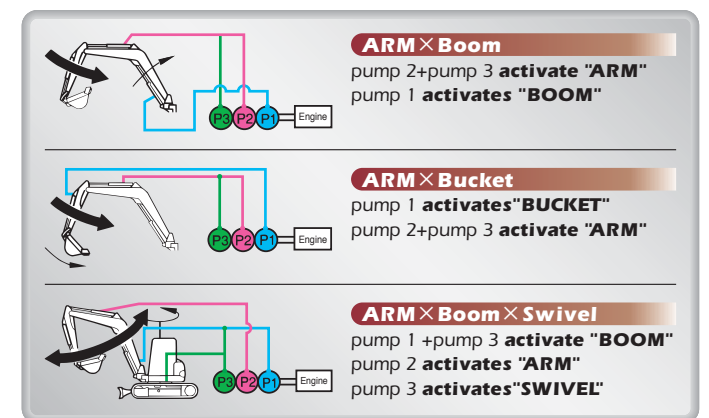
P3 P2 P1 Engine

ARM × Boom

pump 2+pump 3 activate "ARM"
pump 1 activates "BOOM"

P3 P2 P1 Engine

ARM × Bucket

pump 1 activates"BUCKET"
pump 2+pump 3 activate "ARM"

P3 P2 P1 Engine

ARM × Boom × Swivel

pump 1 +pump 3 activate "BOOM"
pump 2 activates "ARM"
pump 3 activates"SWIVEL"